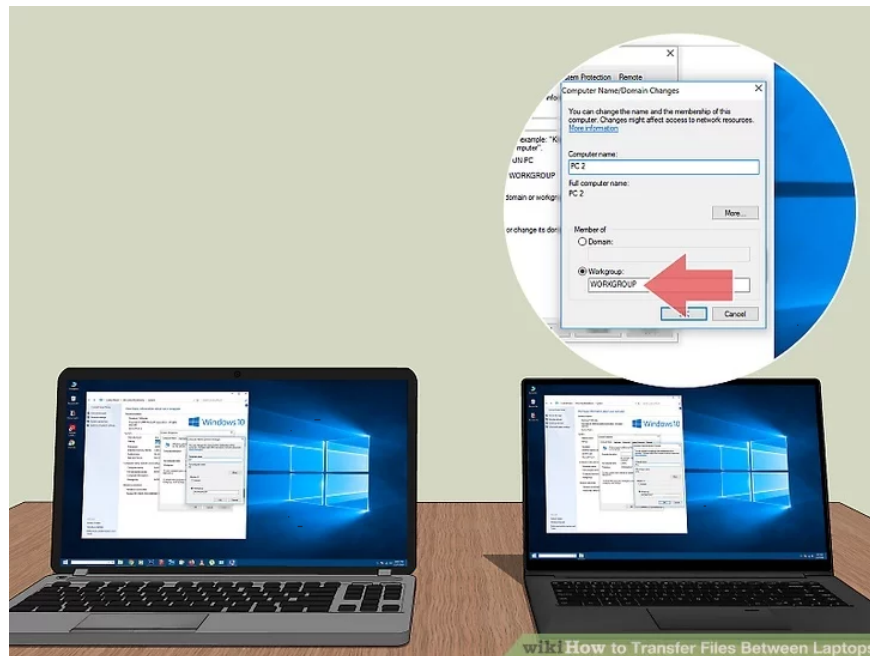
×

stem Protection Remote

Computer Name/Domain Changes ×

You can change the name and the membership of this computer. Changes might affect access to network resources. More information

Computer name:

PC 2

Full computer name:

PC 2

More...

Member of

Domain:

Workgroup:

WORKGROUP

Cancel

example: "Ki omputer".

UN PC

WORKGROUP

domain or workg

or change its do

Windows 10

Windows 10

wikiHow to Transfer Files Between Laptop